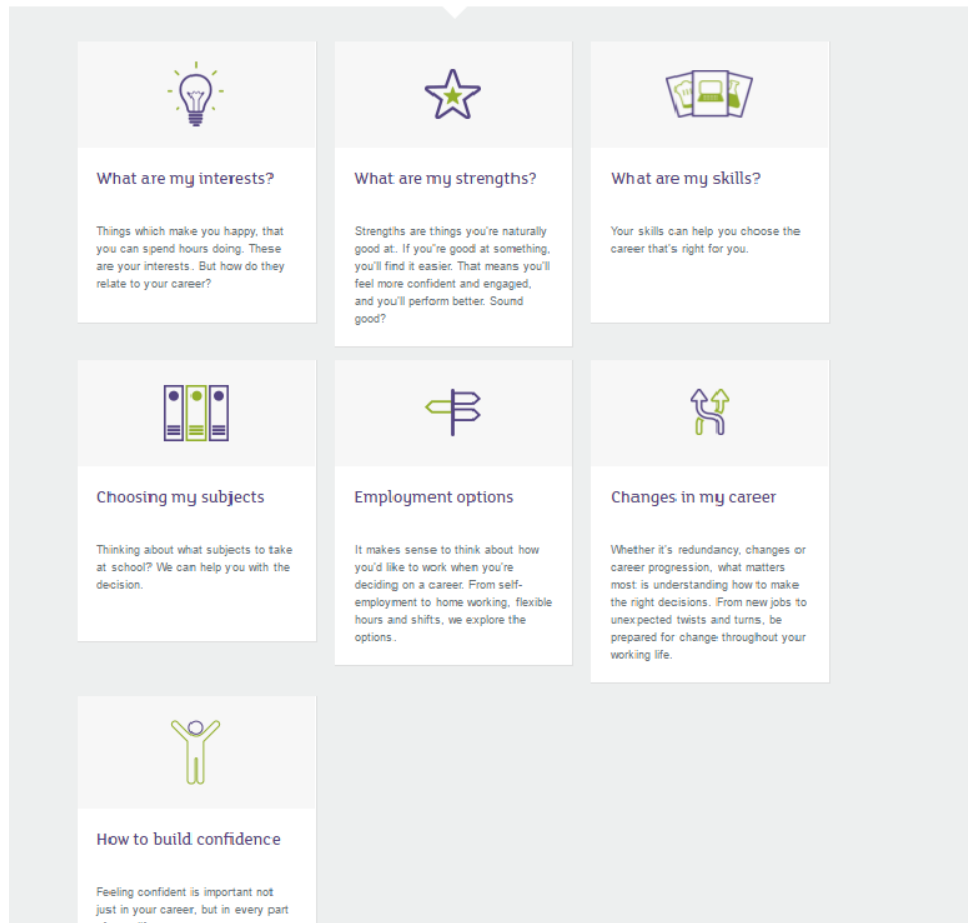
What are my interests?

Things which make you happy, that you can spend hours doing. These are your interests. But how do they relate to your career?

What are my strengths?

Strengths are things you're naturally good at. If you're good at something, you'll find it easier. That means you'll feel more confident and engaged, and you'll perform better. Sound good?

What are my skills?

Your skills can help you choose the career that's right for you.

Choosing my subjects

Thinking about what subjects to take at school? We can help you with the decision.

Employment options

It makes sense to think about how you'd like to work when you're deciding on a career. From self-employment to home working, flexible hours and shifts, we explore the options.

Changes in my career

Whether it's redundancy, changes or career progression, what matters most is understanding how to make the right decisions. From new jobs to unexpected twists and turns, be prepared for change throughout your working life.

How to build confidence

Feeling confident is important not just in your career, but in every part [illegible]